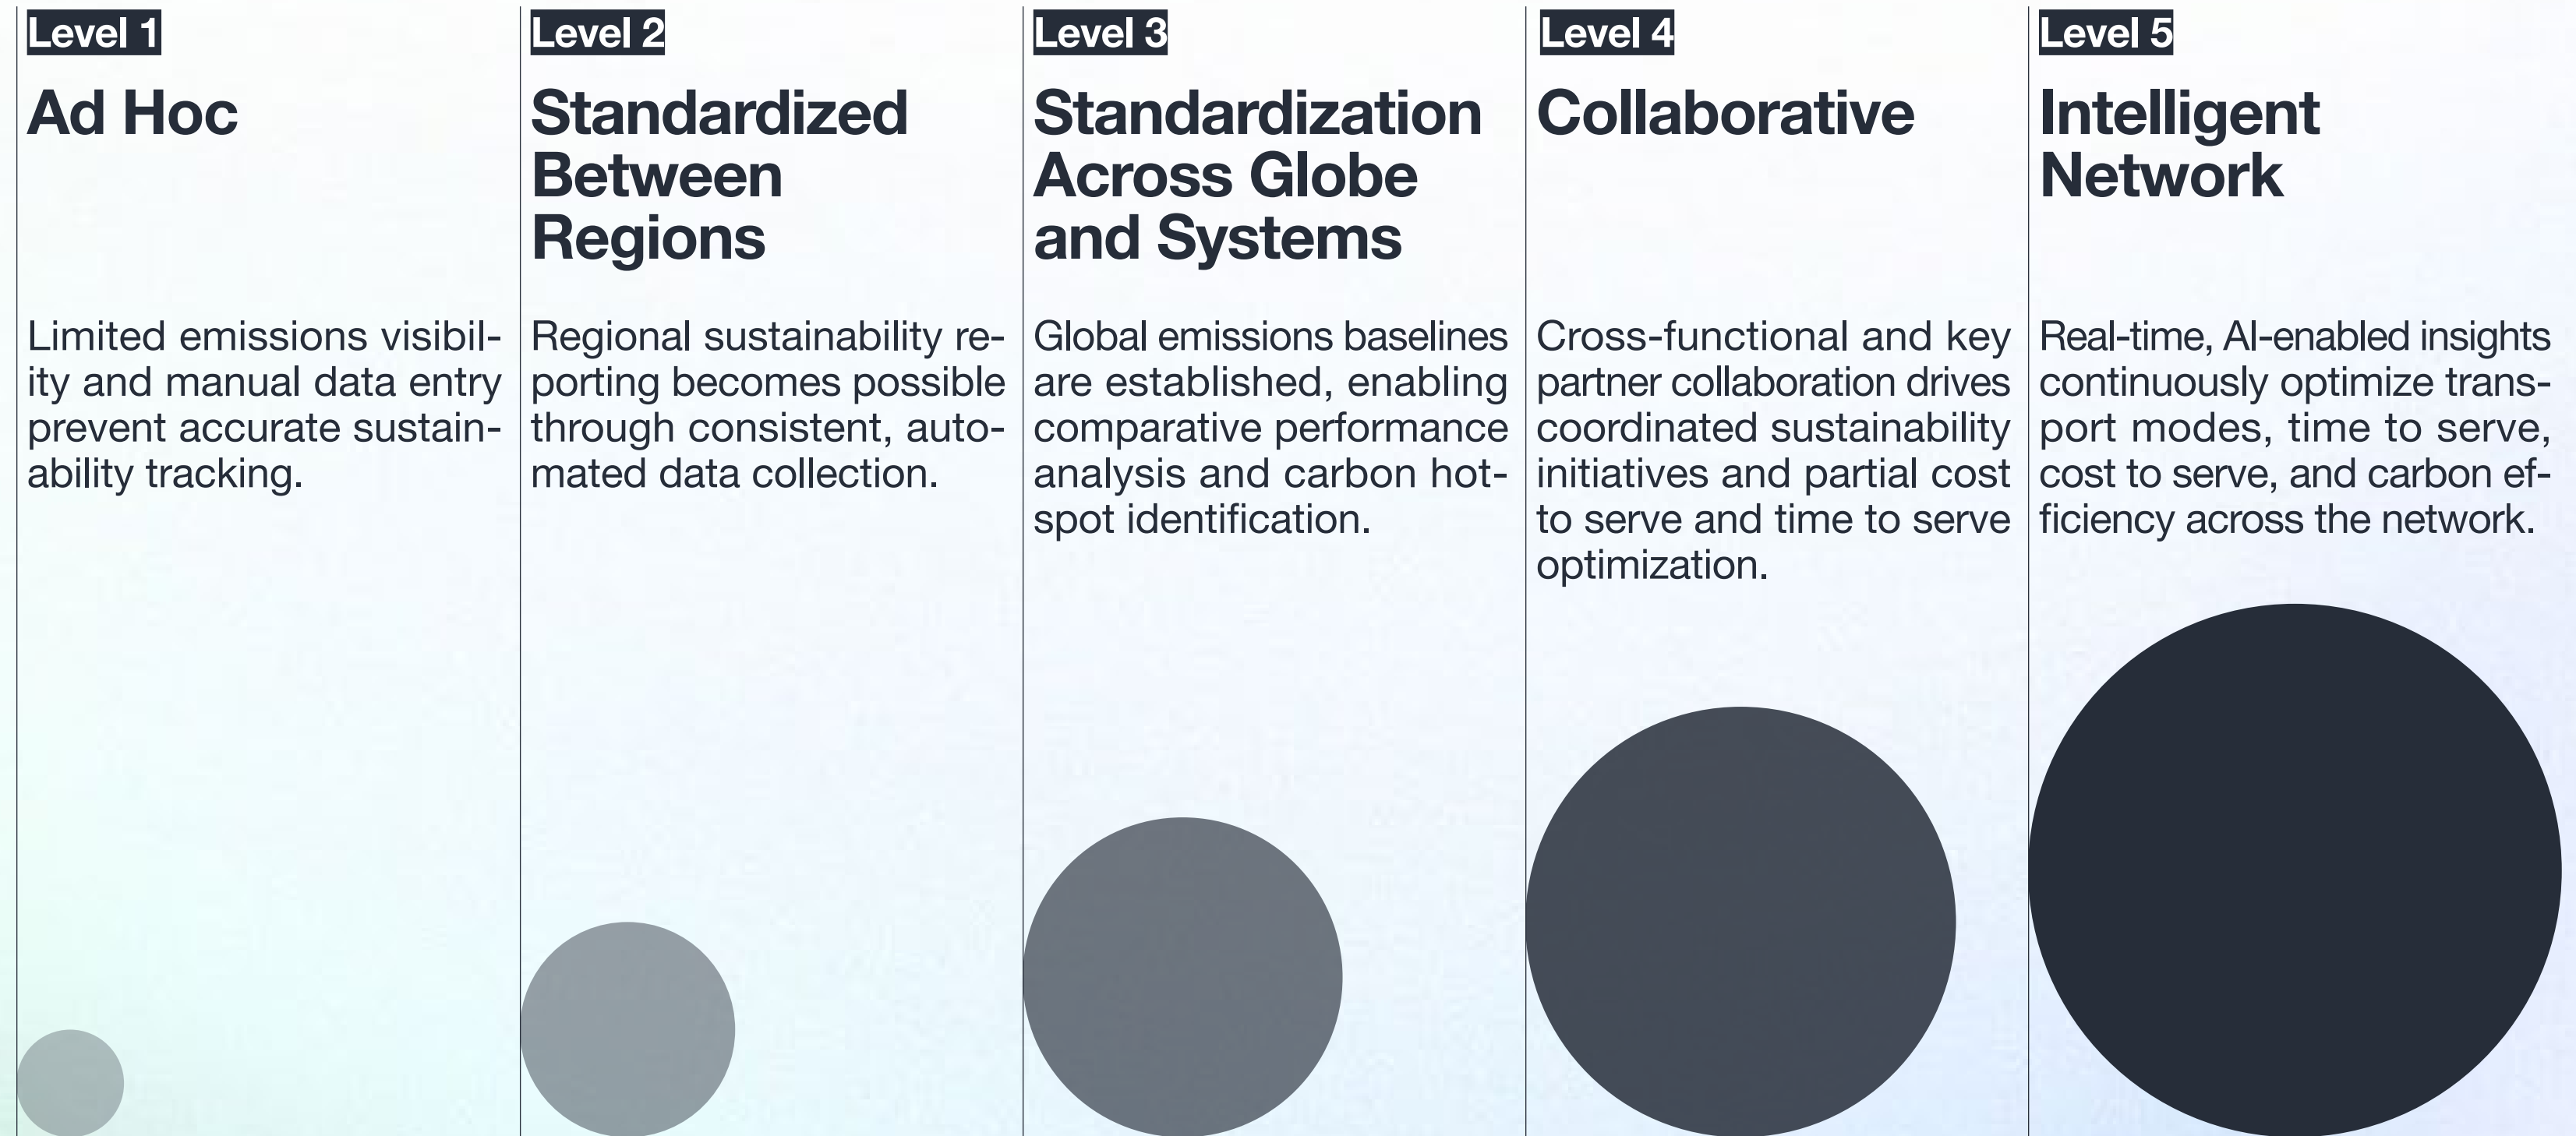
Level 1
Ad Hoc

Limited emissions visibility and manual data entry prevent accurate sustainability tracking.

Level 2
Standardized Between Regions

Regional sustainability reporting becomes possible through consistent, automated data collection.

Level 3
Standardization Across Globe and Systems

Global emissions baselines are established, enabling comparative performance analysis and carbon hotspot identification.

Level 4
Collaborative

Cross-functional and key partner collaboration drives coordinated sustainability initiatives and partial cost to serve and time to serve optimization.

Level 5
Intelligent Network

Real-time, AI-enabled insights continuously optimize transport modes, time to serve, cost to serve, and carbon efficiency across the network.